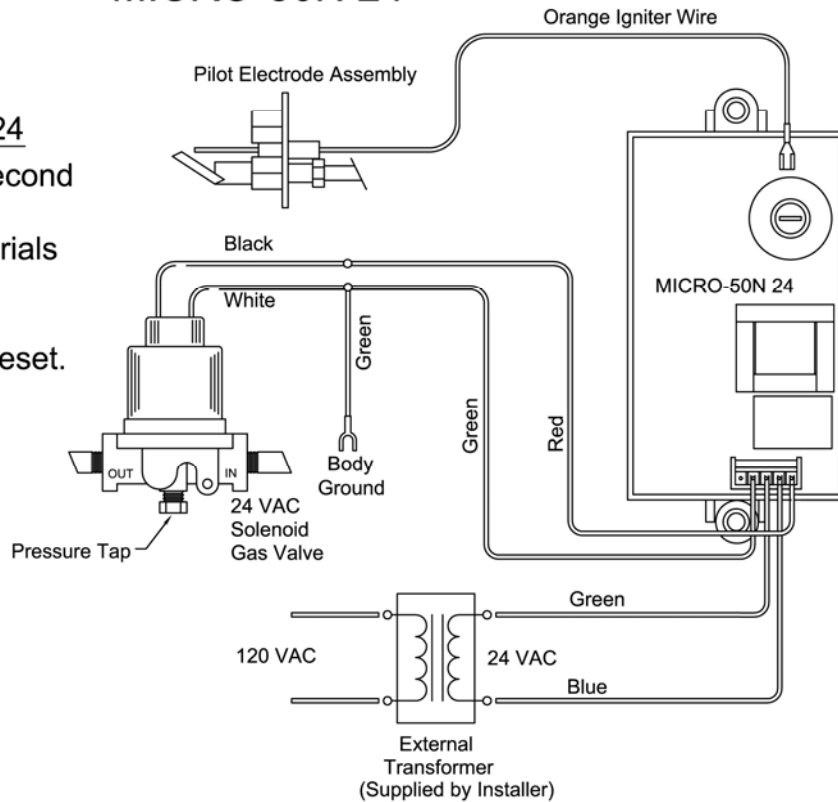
MICRO-50N 24

24
econd

rials

eset.

Orange Igniter Wire

Pilot Electrode Assembly

Black

White

Green

Body Ground

Green

Red

MICRO-50N 24

OUT

IN

24 VAC Solenoid Gas Valve

Pressure Tap

Green

120 VAC

24 VAC

Blue

External Transformer (Supplied by Installer)